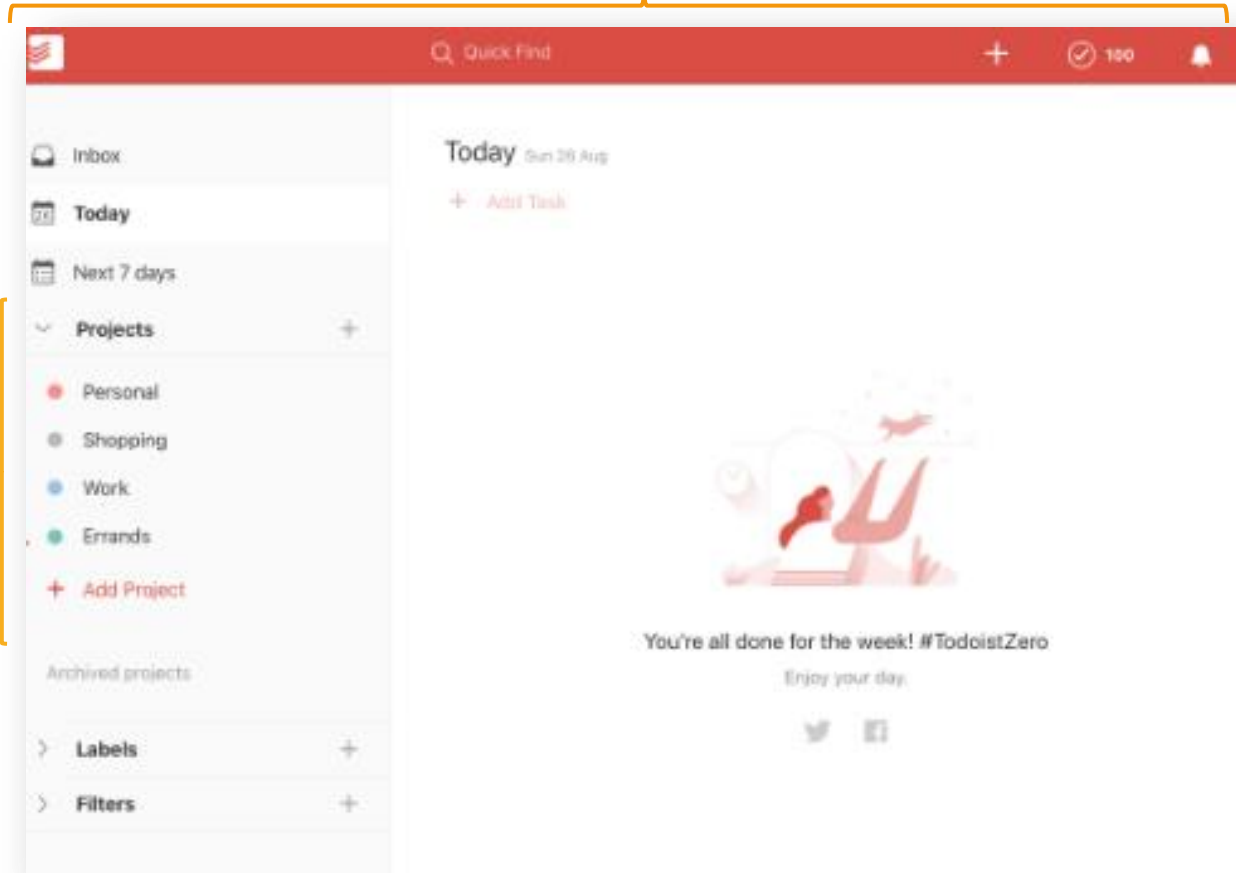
Quick Find

+

100

Inbox

Today

Next 7 days

Projects +

Personal

Shopping

Work

Errands

+ Add Project

Archived projects

Labels +

Filters +

Today Sun 26 Aug

+ Add Task

You're all done for the week! #TodoistZero

Enjoy your day.